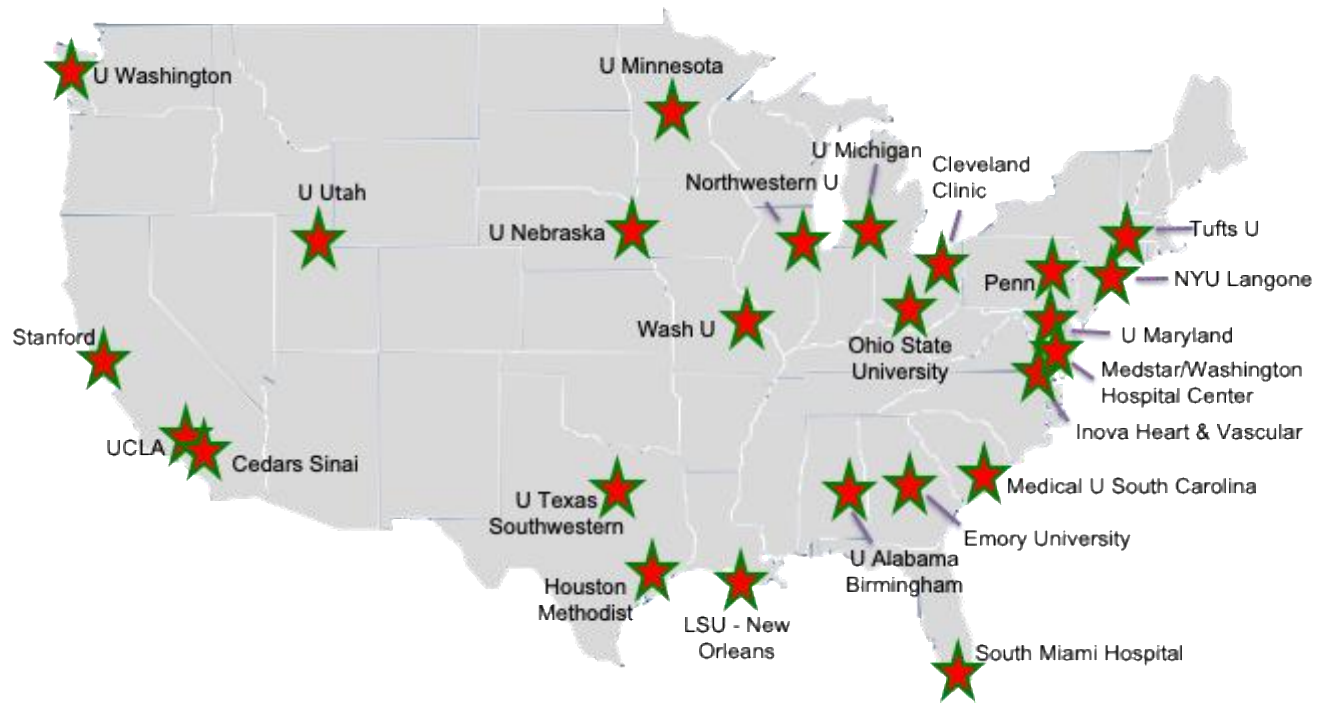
U Washington

U Minnesota

U Michigan

Cleveland Clinic

Northwestern U

U Utah

U Nebraska

Tufts U

Penn

NYU Langone

Wash U

Stanford

Ohio State University

U Maryland

Medstar/Washington Hospital Center

Inova Heart & Vascular

UCLA

Cedars Sinai

U Texas Southwestern

Medical U South Carolina

Emory University

U Alabama Birmingham

Houston Methodist

LSU - New Orleans

South Miami Hospital